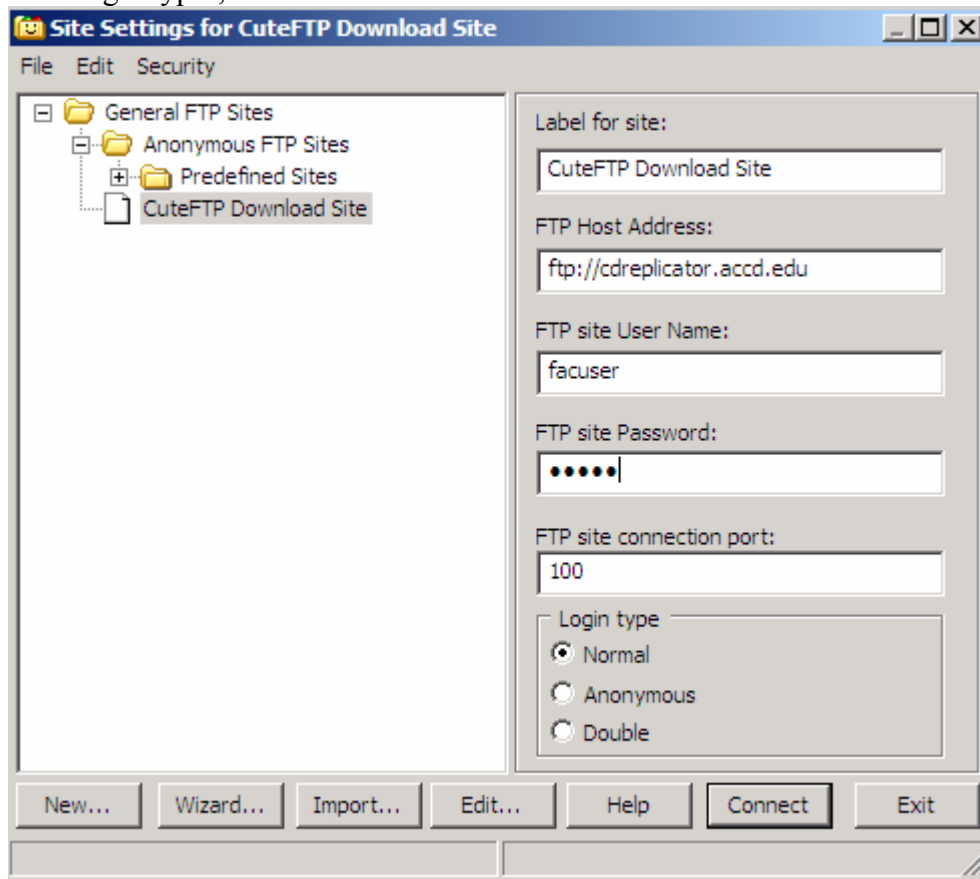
Site Settings for CuteFTP Download Site

File Edit Security

General FTP Sites
Anonymous FTP Sites
Predefined Sites
CuteFTP Download Site

Label for site:
CuteFTP Download Site

FTP Host Address:
ftp://cdreplicator.accd.edu

FTP site User Name:
facuser

FTP site Password:
•••••

FTP site connection port:
100

Login type
Normal
Anonymous
Double

New... Wizard... Import... Edit... Help Connect Exit